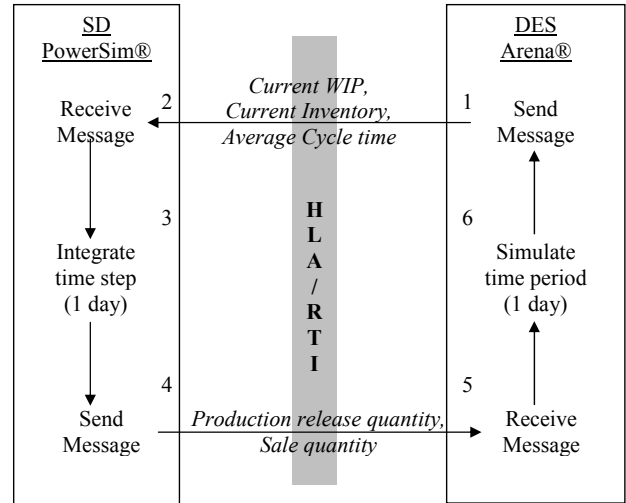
SD
PowerSim®

DES
Arena®

2
Receive Message

Current WIP,
Current Inventory,
Average Cycle time

1
Send Message

3
Integrate time step (1 day)

H
L
A
/
R
T
I

6
Simulate time period (1 day)

4
Send Message

Production release quantity,
Sale quantity

5
Receive Message